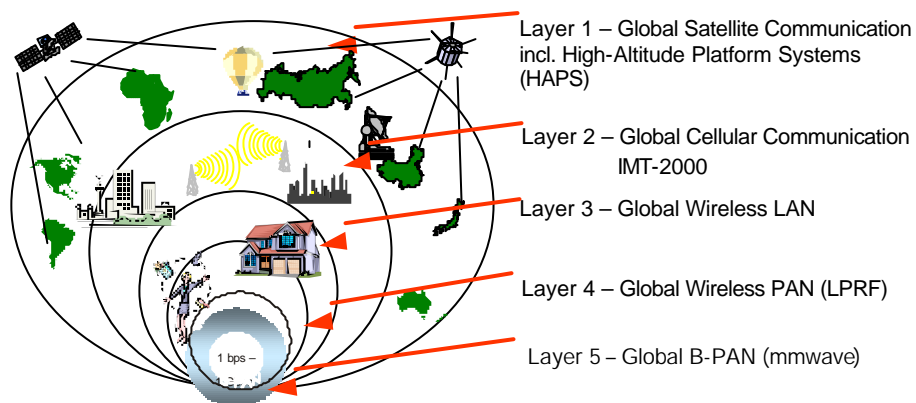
Layer 1 – Global Satellite Communication incl. High-Altitude Platform Systems (HAPS)

Layer 2 – Global Cellular Communication IMT-2000

Layer 3 – Global Wireless LAN

Layer 4 – Global Wireless PAN (LPRF)

Layer 5 – Global B-PAN (mmwave)

1 bps –

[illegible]